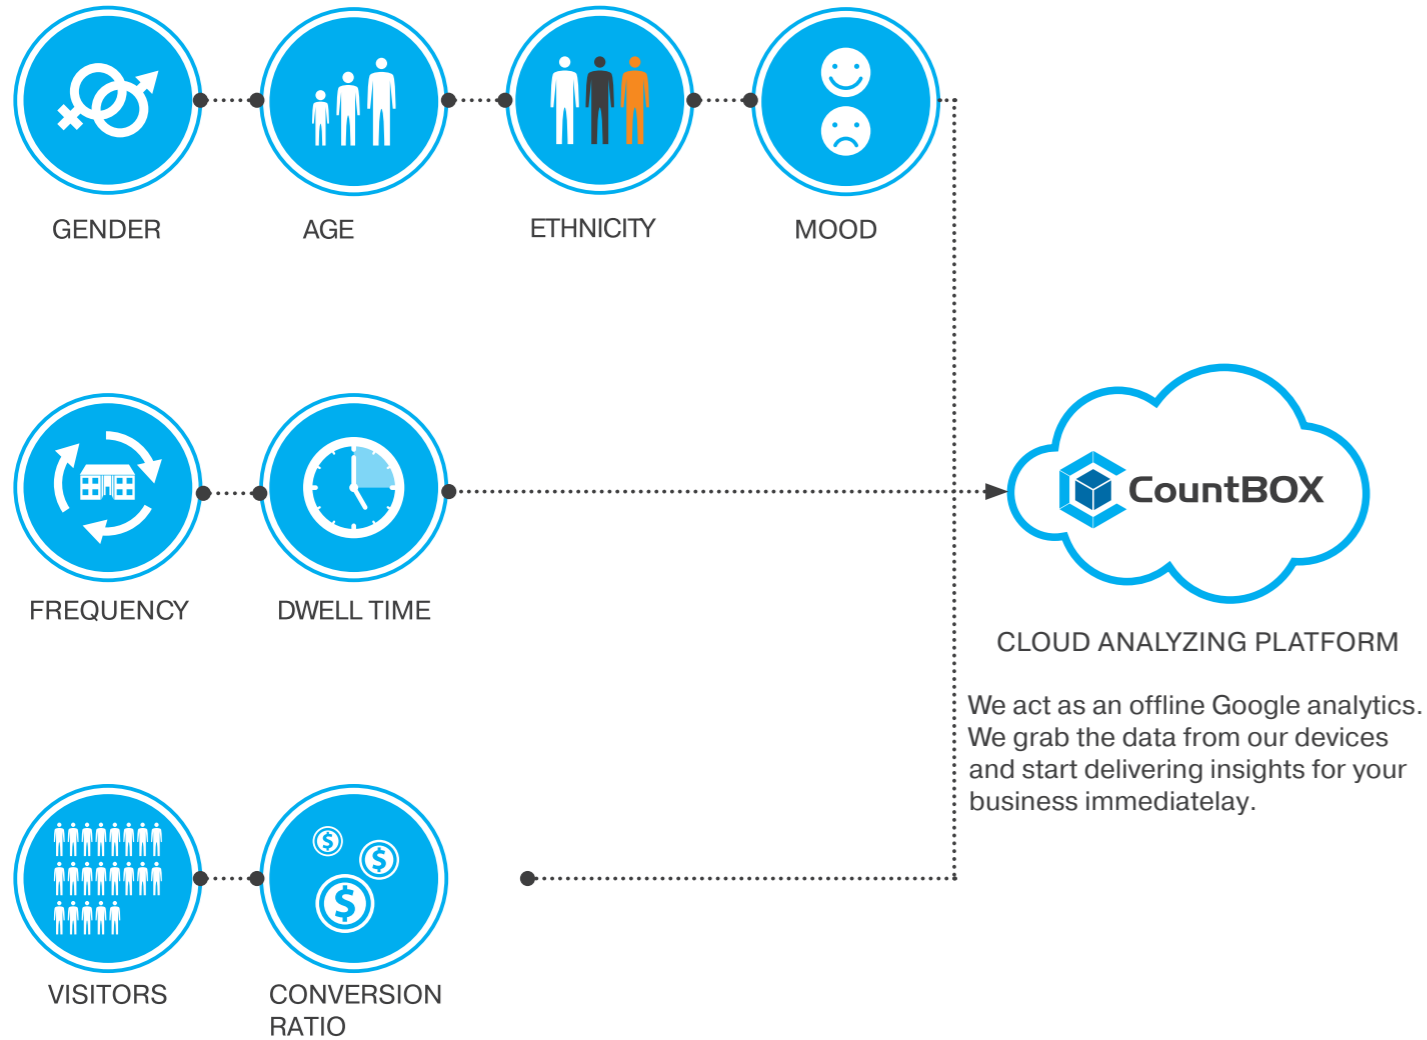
GENDER

AGE

ETHNICITY

MOOD

FREQUENCY

DWELL TIME

CountBOX

CLOUD ANALYZING PLATFORM

We act as an offline Google analytics. We grab the data from our devices and start delivering insights for your business immediatelay.

VISITORS

CONVERSION RATIO